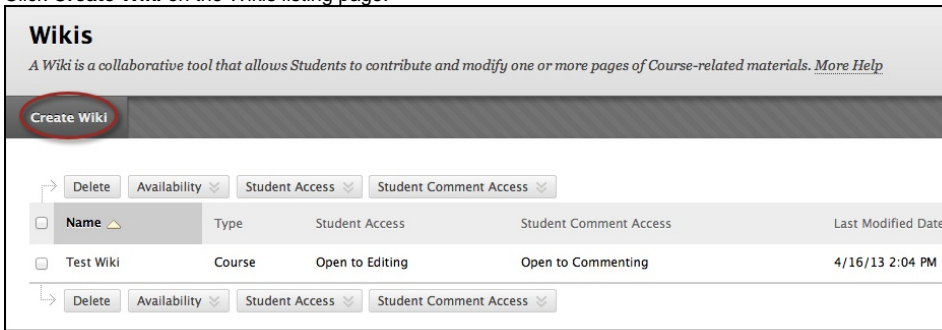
Click Create Wiki on the Wikis listing page.

Wikis

A Wiki is a collaborative tool that allows Students to contribute and modify one or more pages of Course-related materials. More Help

Create Wiki

Delete Availability Student Access Student Comment Access

| Name | Type | Student Access | Student Comment Access | Last Modified Date |
|---|---|---|---|---|
| Test Wiki | Course | Open to Editing | Open to Commenting | 4/16/13 2:04 PM |

Delete Availability Student Access Student Comment Access